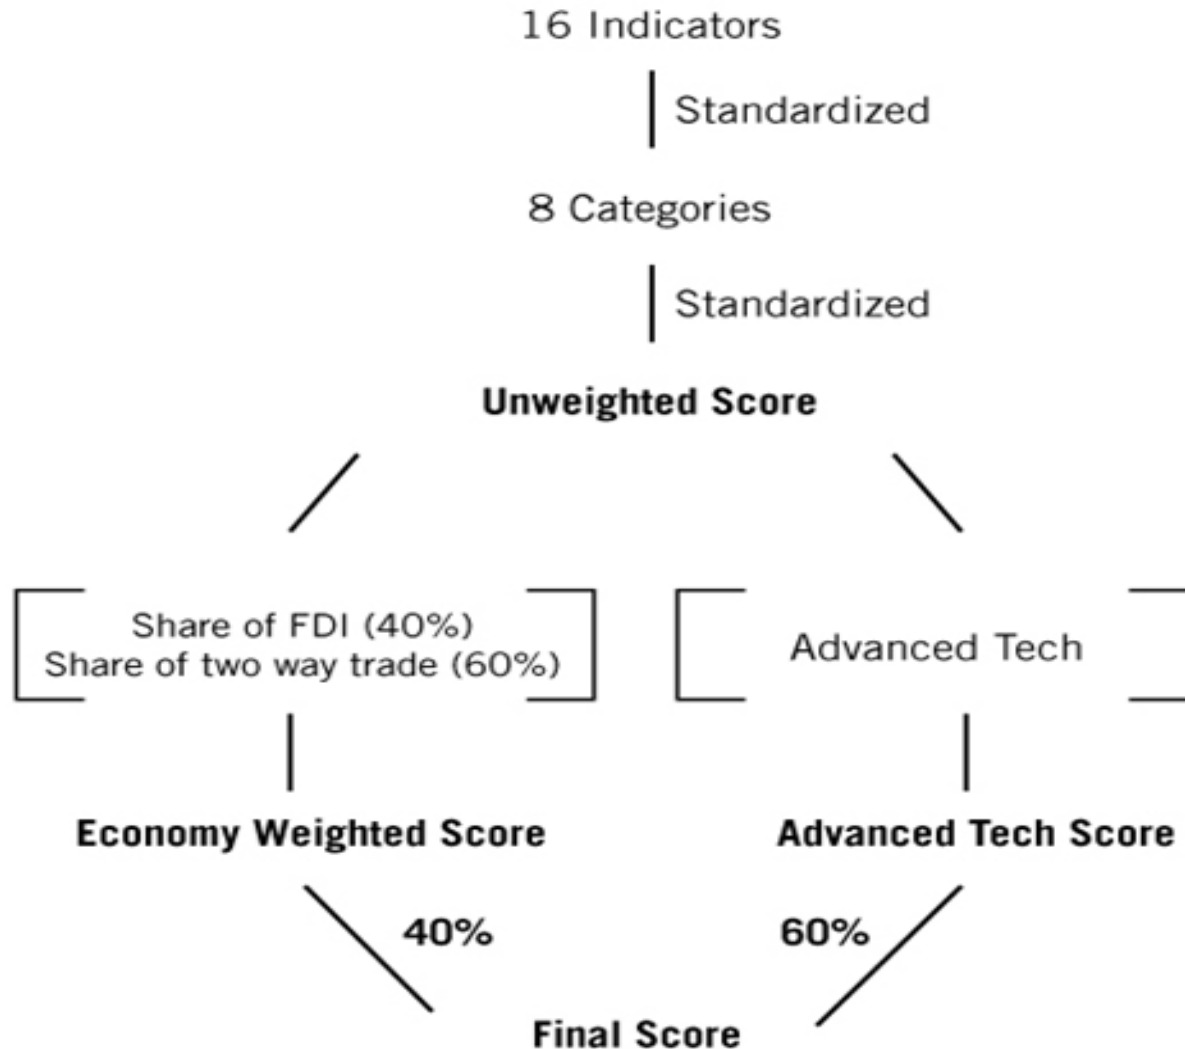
16 Indicators

Standardized

8 Categories

Standardized

**Unweighted Score**

Share of FDI (40%)
Share of two way trade (60%)

Advanced Tech

**Economy Weighted Score**

**Advanced Tech Score**

**40%**

**60%**

**Final Score**